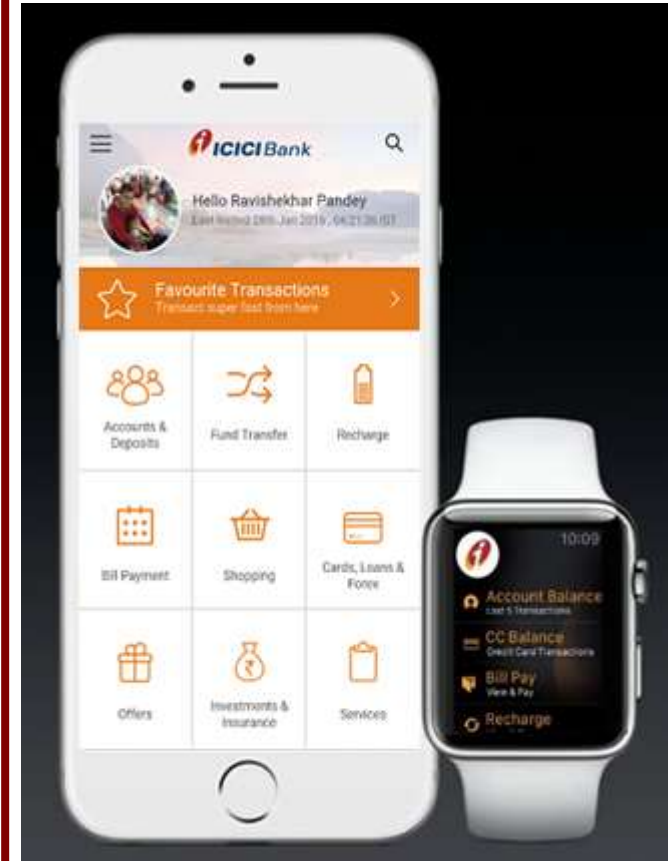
ICICI Bank

Hello Ravishekhar Pandey
Last visited 28th Jan 2016, 04:21:36 IST

Favourite Transactions
Transact super fast from here

Accounts & Deposits

Fund Transfer

Recharge

Bill Payment

Shopping

Cards, Loans & Forex

Offers

Investments & Insurance

Services

10:09

Account Balance
Last 5 Transactions

CC Balance
Credit Card Transactions

Bill Pay
View & Pay

Recharge